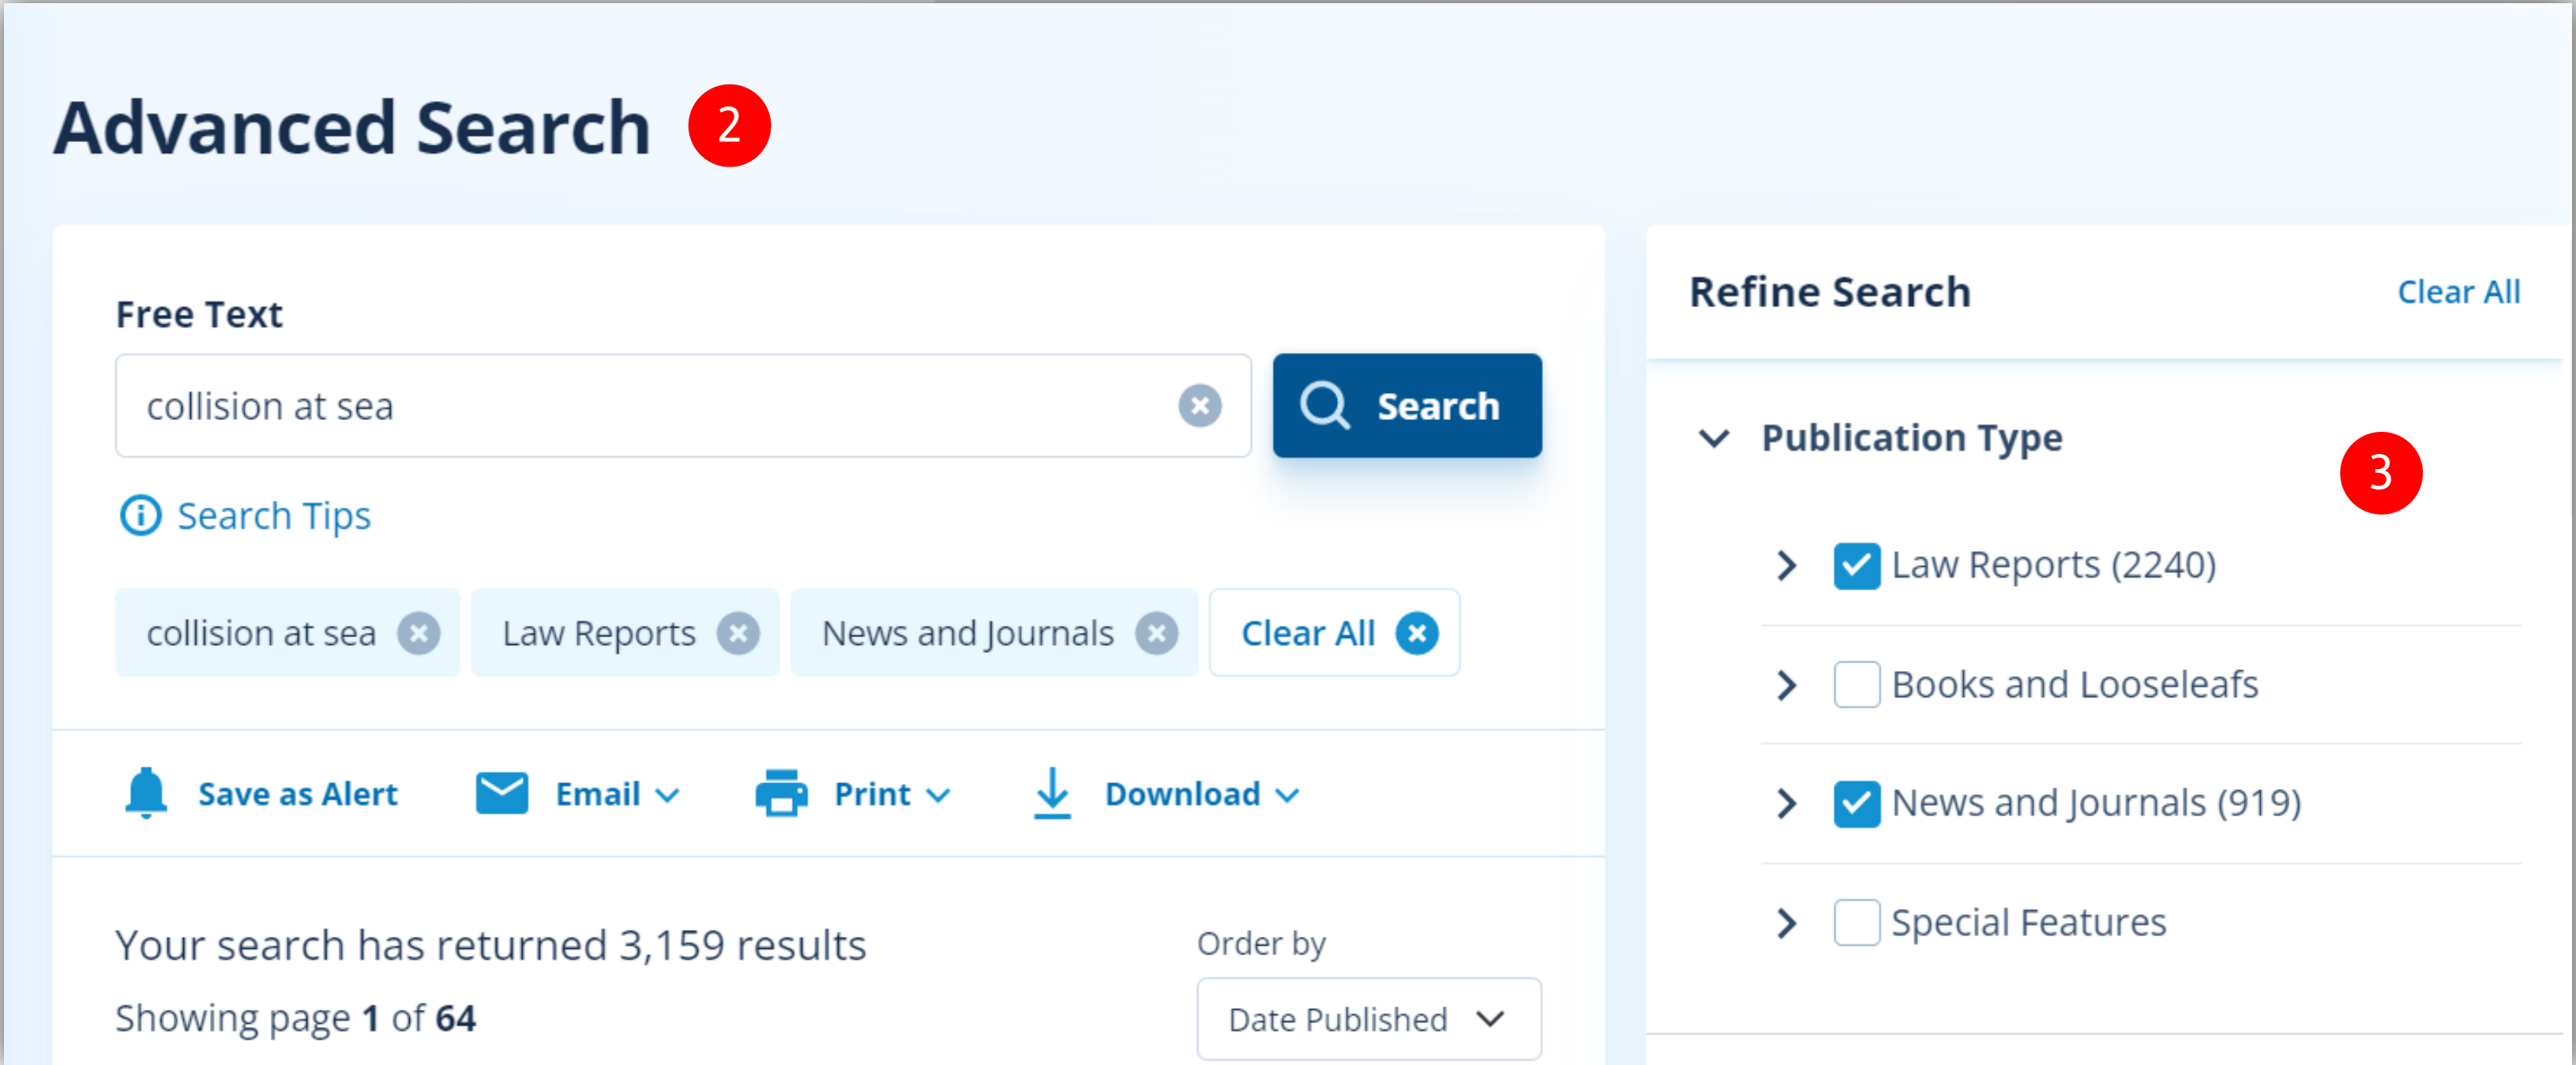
Advanced Search 2

Free Text

collision at sea

Search

Search Tips

collision at sea Law Reports News and Journals Clear All

Save as Alert Email Print Download

Your search has returned 3,159 results

Showing page **1** of **64**

Order by

Date Published

Refine Search Clear All

Publication Type

3

Law Reports (2240)

Books and Looseleafs

News and Journals (919)

Special Features